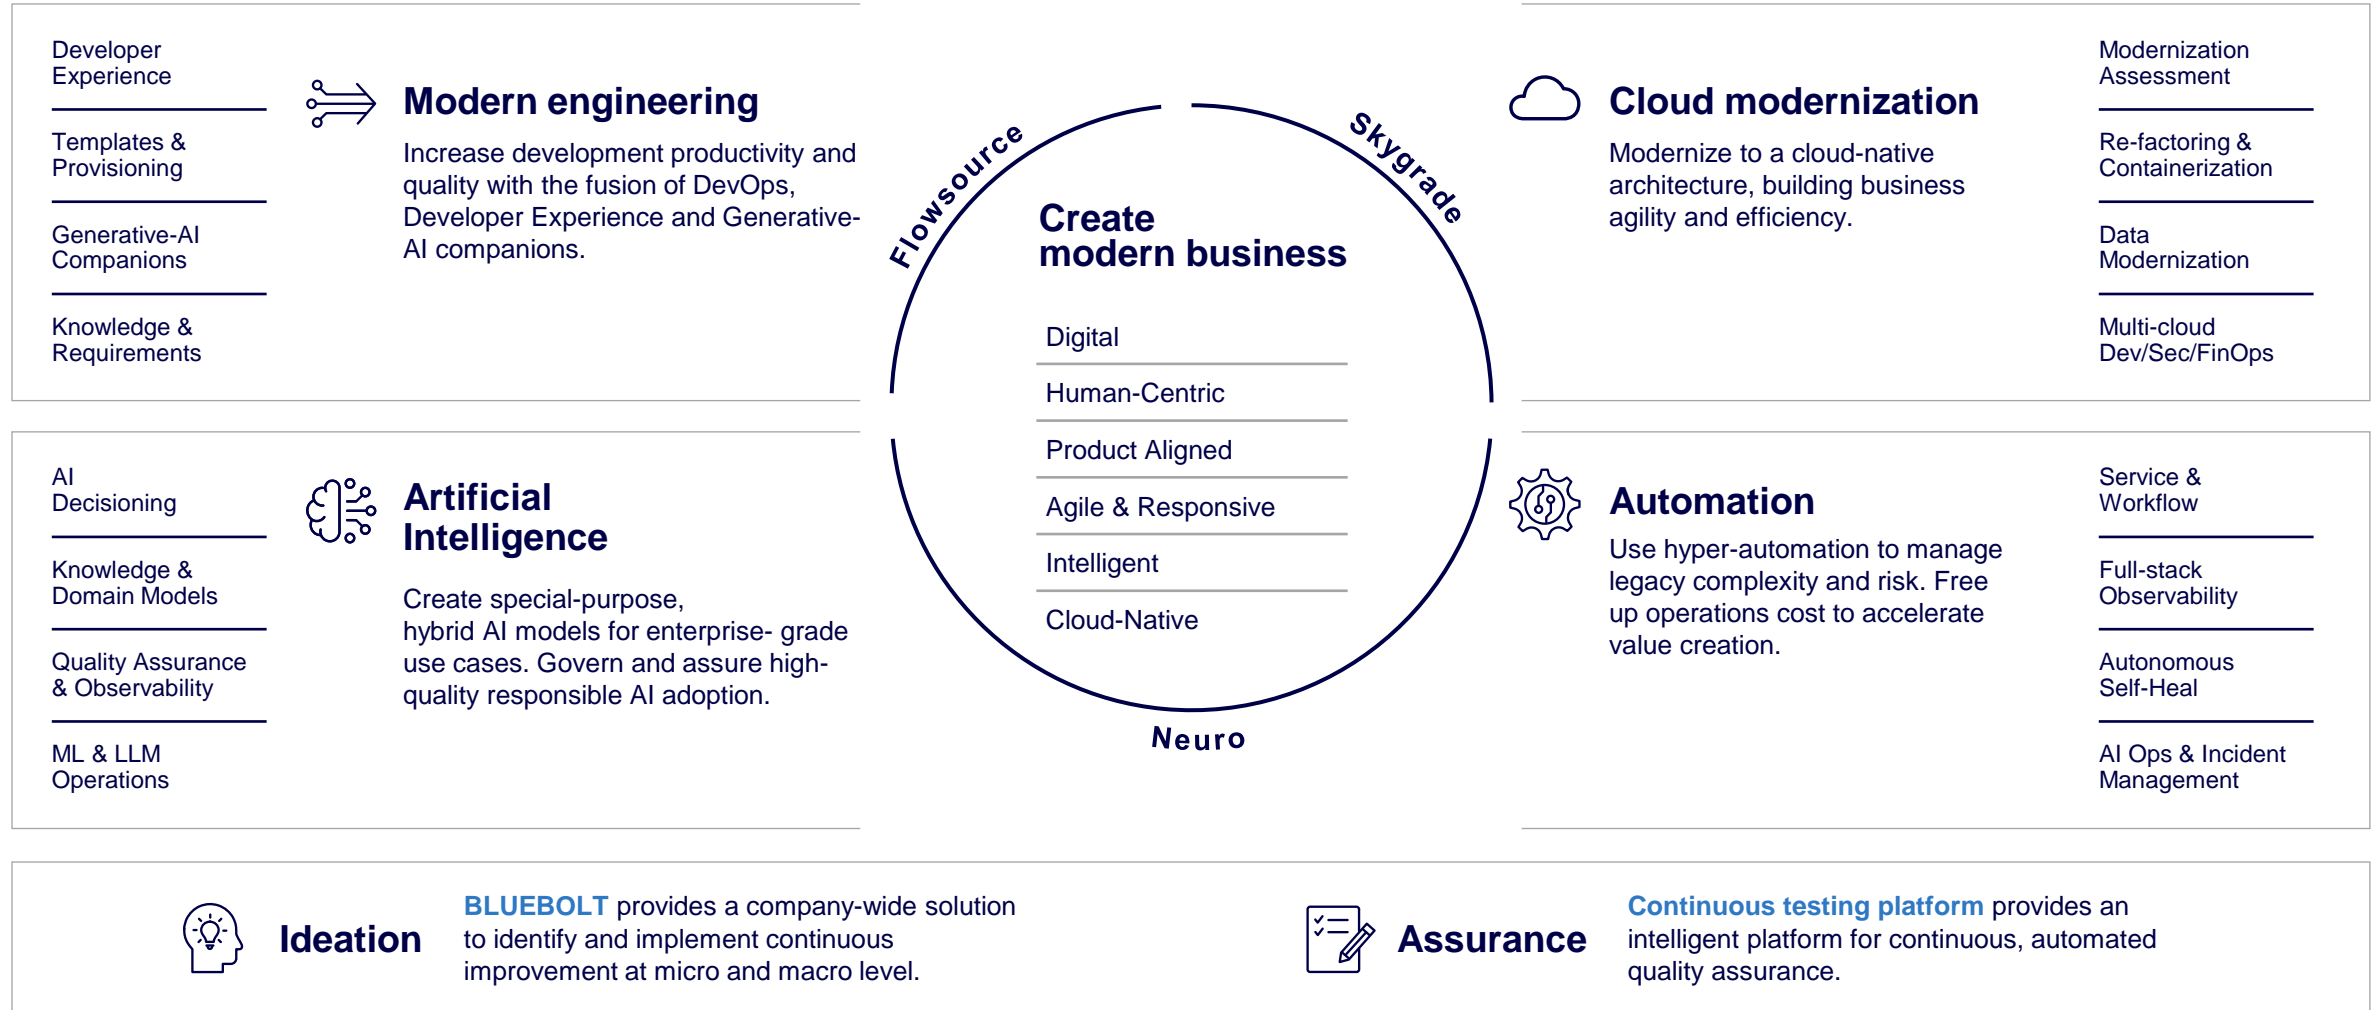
Developer Experience

Templates & Provisioning

Generative-AI Companions

Knowledge & Requirements

Modern engineering

Increase development productivity and quality with the fusion of DevOps, Developer Experience and Generative-AI companions.

Flowsource

Skygrade

Create modern business

Digital

Human-Centric

Product Aligned

Agile & Responsive

Intelligent

Cloud-Native

Neuro

Cloud modernization

Modernize to a cloud-native architecture, building business agility and efficiency.

Modernization Assessment

Re-factoring & Containerization

Data Modernization

Multi-cloud Dev/Sec/FinOps

AI Decisioning

Knowledge & Domain Models

Quality Assurance & Observability

ML & LLM Operations

Artificial Intelligence

Create special-purpose, hybrid AI models for enterprise- grade use cases. Govern and assure high-quality responsible AI adoption.

Automation

Use hyper-automation to manage legacy complexity and risk. Free up operations cost to accelerate value creation.

Service & Workflow

Full-stack Observability

Autonomous Self-Heal

AI Ops & Incident Management

Ideation

BLUEBOLT provides a company-wide solution to identify and implement continuous improvement at micro and macro level.

Assurance

Continuous testing platform provides an intelligent platform for continuous, automated quality assurance.